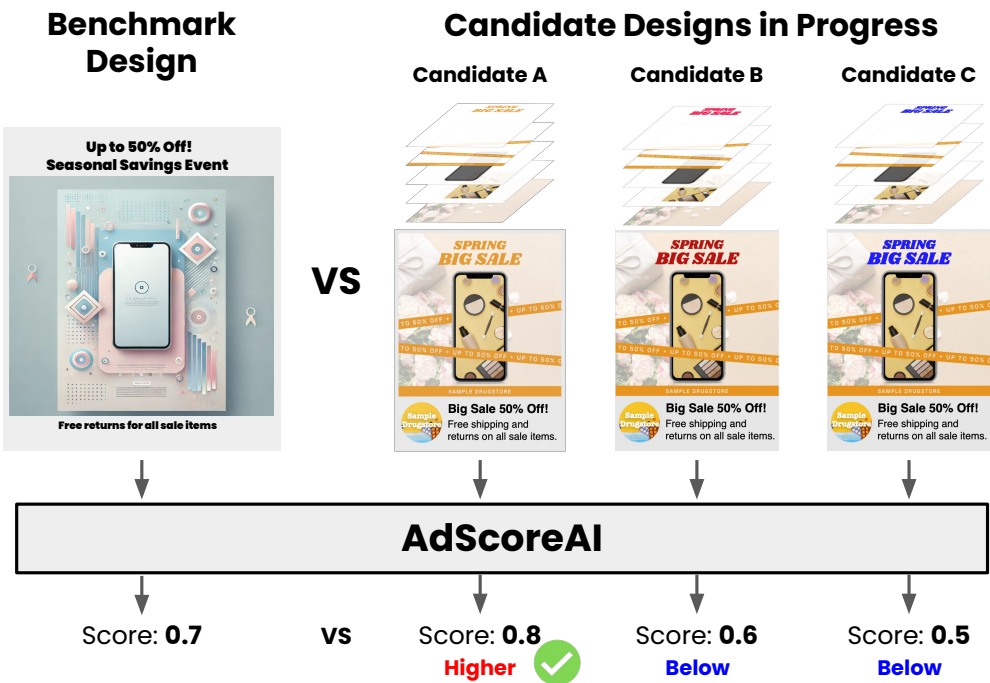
Benchmark Design

Candidate Designs in Progress

Candidate A

Candidate B

Candidate C

Up to 50% Off!
Seasonal Savings Event

Free returns for all sale items

VS

SPRING
BIG SALE

UP TO 50% OFF • UP TO 50% OFF

SAMPLE DRUGSTORE

Sample Drugstore

Big Sale 50% Off!
Free shipping and returns on all sale items.

SPRING
BIG SALE

UP TO 50% OFF • UP TO 50% OFF

SAMPLE DRUGSTORE

Sample Drugstore

Big Sale 50% Off!
Free shipping and returns on all sale items.

SPRING
BIG SALE

UP TO 50% OFF • UP TO 50% OFF

SAMPLE DRUGSTORE

Sample Drugstore

Big Sale 50% Off!
Free shipping and returns on all sale items.

AdScoreAI

Score: 0.7

VS

Score: 0.8
Higher

Score: 0.6
Below

Score: 0.5
Below